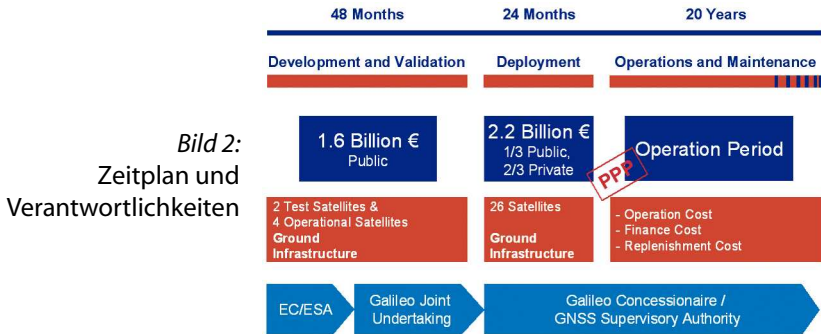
Bild 2:
Zeitplan und Verantwortlichkeiten

48 Months

24 Months

20 Years

Development and Validation

Deployment

Operations and Maintenance

1.6 Billion €
Public

2.2 Billion €
1/3 Public,
2/3 Private

PPP

Operation Period

2 Test Satellites &
4 Operational Satellites
Ground Infrastructure

26 Satellites
Ground Infrastructure

- Operation Cost
- Finance Cost
- Replenishment Cost

EC/ESA

Galileo Joint Undertaking

Galileo Concessionaire /
GNSS Supervisory Authority